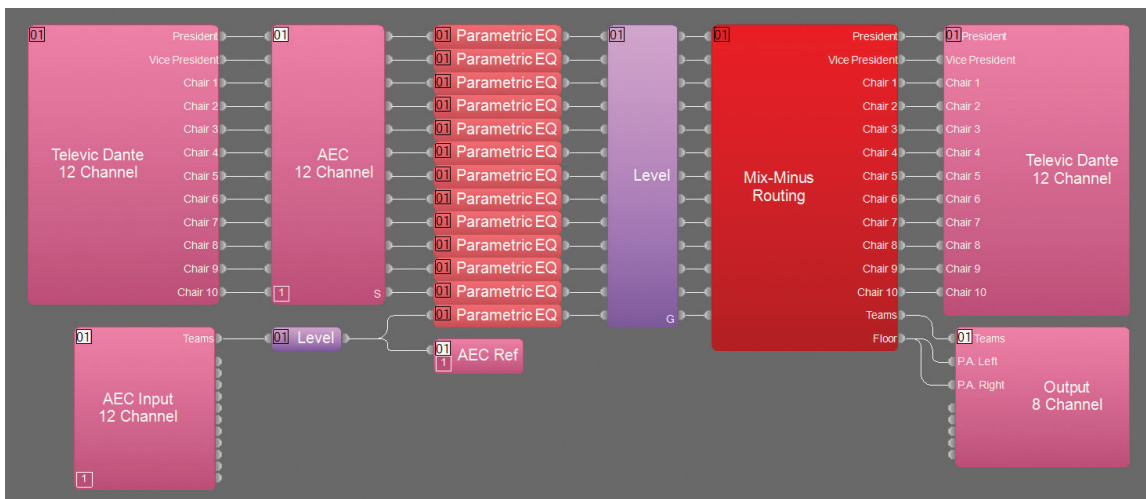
01
Televic Dante
12 Channel
President
Vice President
Chair 1
Chair 2
Chair 3
Chair 4
Chair 5
Chair 6
Chair 7
Chair 8
Chair 9
Chair 10

01
AEC
12 Channel
1
S

01 Parametric EQ
01 Parametric EQ
01 Parametric EQ
01 Parametric EQ
01 Parametric EQ
01 Parametric EQ
01 Parametric EQ
01 Parametric EQ
01 Parametric EQ
01 Parametric EQ
01 Parametric EQ
01 Parametric EQ
01 Parametric EQ

01
Level
G

01
Mix-Minus
Routing
President
Vice President
Chair 1
Chair 2
Chair 3
Chair 4
Chair 5
Chair 6
Chair 7
Chair 8
Chair 9
Chair 10
Teams
Floor

01 President
Vice President
Chair 1
Chair 2
Chair 3
Chair 4
Chair 5
Chair 6
Chair 7
Chair 8
Chair 9
Chair 10
Televic Dante
12 Channel

01
Teams
AEC Input
12 Channel
1

01 Level

01 AEC Ref
1

01 Teams
P.A. Left
P.A. Right
Output
8 Channel